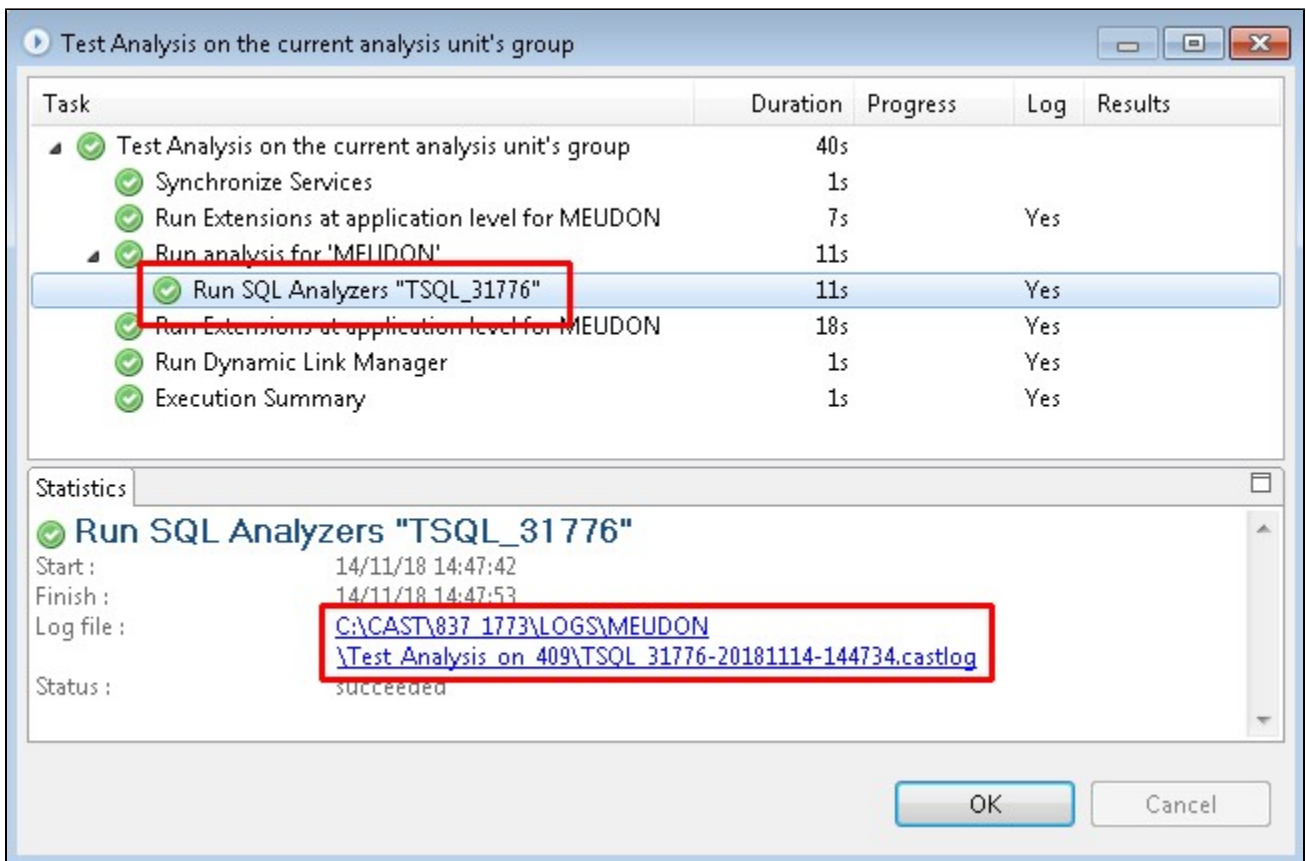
Test Analysis on the current analysis unit's group

| Task | Duration | Progress | Log | Results |
|---|---|---|---|---|
| Test Analysis on the current analysis unit's group | 40s | | | |
| Synchronize Services | 1s | | | |
| Run Extensions at application level for MEUDON | 7s | | Yes | |
| Run analysis for 'MEUDON' | 11s | | | |
| Run SQL Analyzers "TSQL_31776" | 11s | | Yes | |
| Run Extensions at application level for MEUDON | 18s | | Yes | |
| Run Dynamic Link Manager | 1s | | Yes | |
| Execution Summary | 1s | | Yes | |

Statistics

Run SQL Analyzers "TSQL_31776"

Start : 14/11/18 14:47:42
Finish : 14/11/18 14:47:53
Log file : C:\CAST\837_1773\LOGS\MEUDON\Test_Analysis_on_409\TSQL_31776-20181114-144734.castlog
Status : succeeded

OK
Cancel